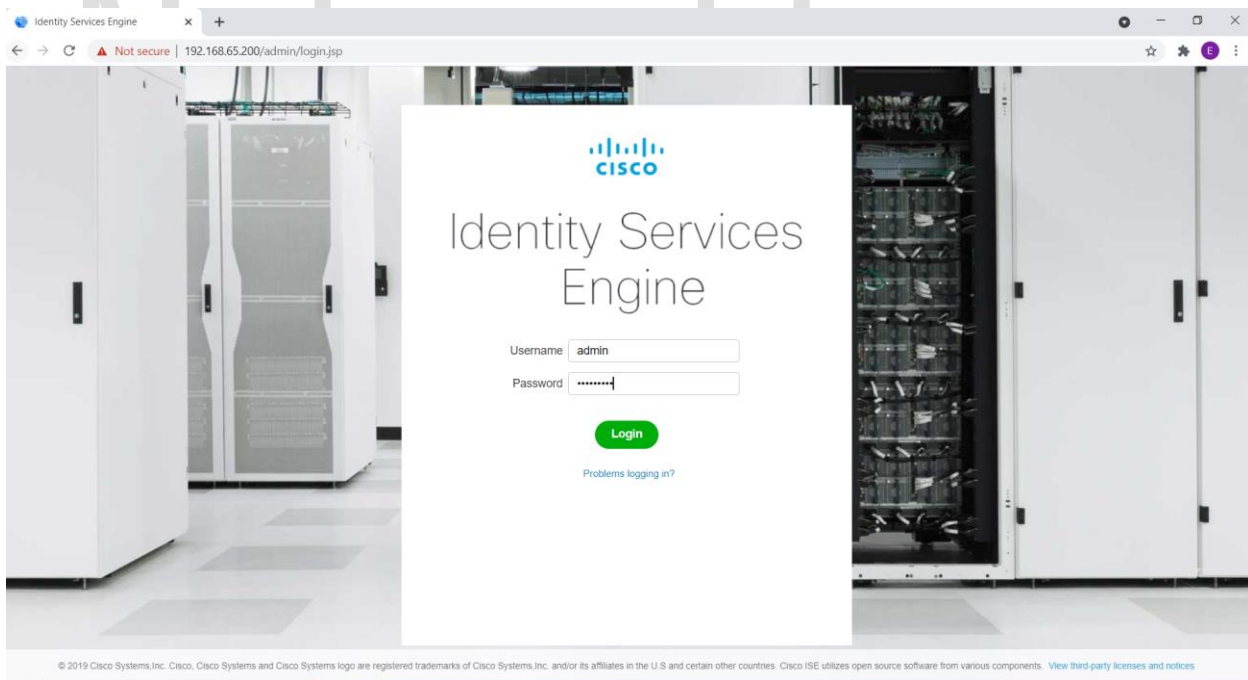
Identity Services Engine × +

Not secure | 192.168.65.200/admin/login.jsp

E

cisco

Identity Services Engine

Username admin

Password ••••••••••

Login

Problems logging in?

© 2019 Cisco Systems,Inc. Cisco, Cisco Systems and Cisco Systems logo are registered trademarks of Cisco Systems,Inc. and/or its affiliates in the U.S and certain other countries. Cisco ISE utilizes open source software from various components. View third-party licenses and notices